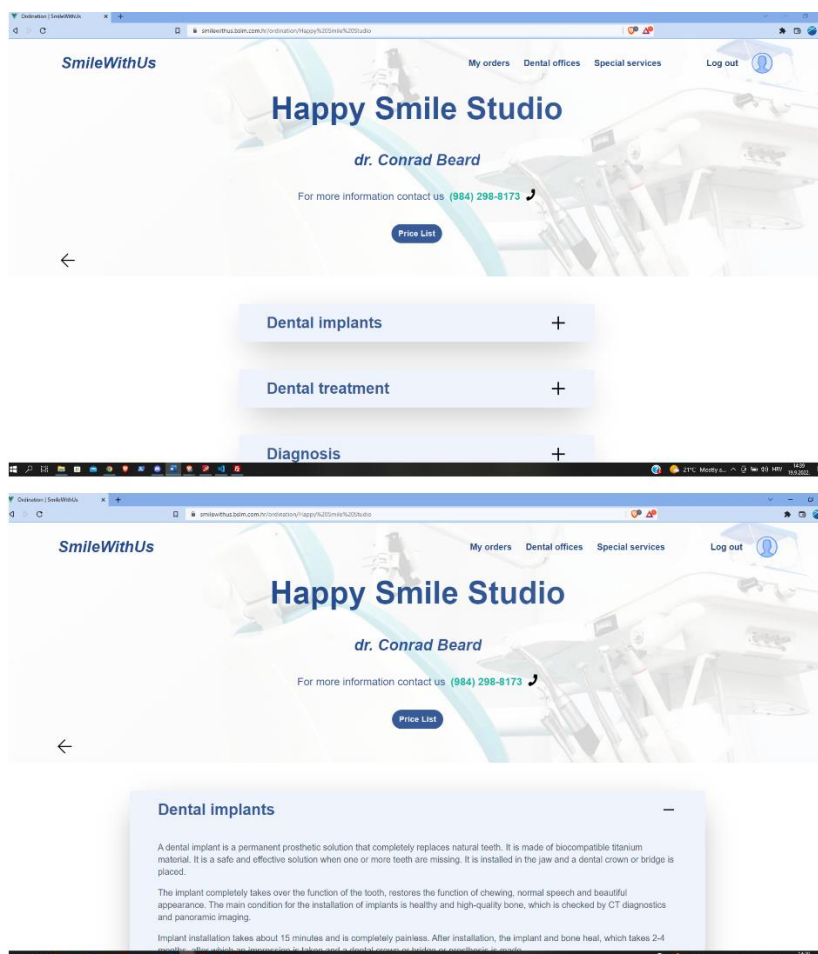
Ordination | SmileWithUs
smilewithus.bdm.com/tr/ordination/Happy%20Smile%20Studio

SmileWithUs

My orders Dental offices Special services

Log out

Happy Smile Studio

dr. Conrad Beard

For more information contact us (984) 298-8173

Price List

Dental implants +

Dental treatment +

Diagnosis +

21°C Mostly s... HRV 14:39 19.9.2022.

Ordination | SmileWithUs
smilewithus.bdm.com/tr/ordination/Happy%20Smile%20Studio

SmileWithUs

My orders Dental offices Special services

Log out

Happy Smile Studio

dr. Conrad Beard

For more information contact us (984) 298-8173

Price List

Dental implants −

A dental implant is a permanent prosthetic solution that completely replaces natural teeth. It is made of biocompatible titanium material. It is a safe and effective solution when one or more teeth are missing. It is installed in the jaw and a dental crown or bridge is placed.

The implant completely takes over the function of the tooth, restores the function of chewing, normal speech and beautiful appearance. The main condition for the installation of implants is healthy and high-quality bone, which is checked by CT diagnostics and panoramic imaging.

Implant installation takes about 15 minutes and is completely painless. After installation, the implant and bone heal, which takes 2-4 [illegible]